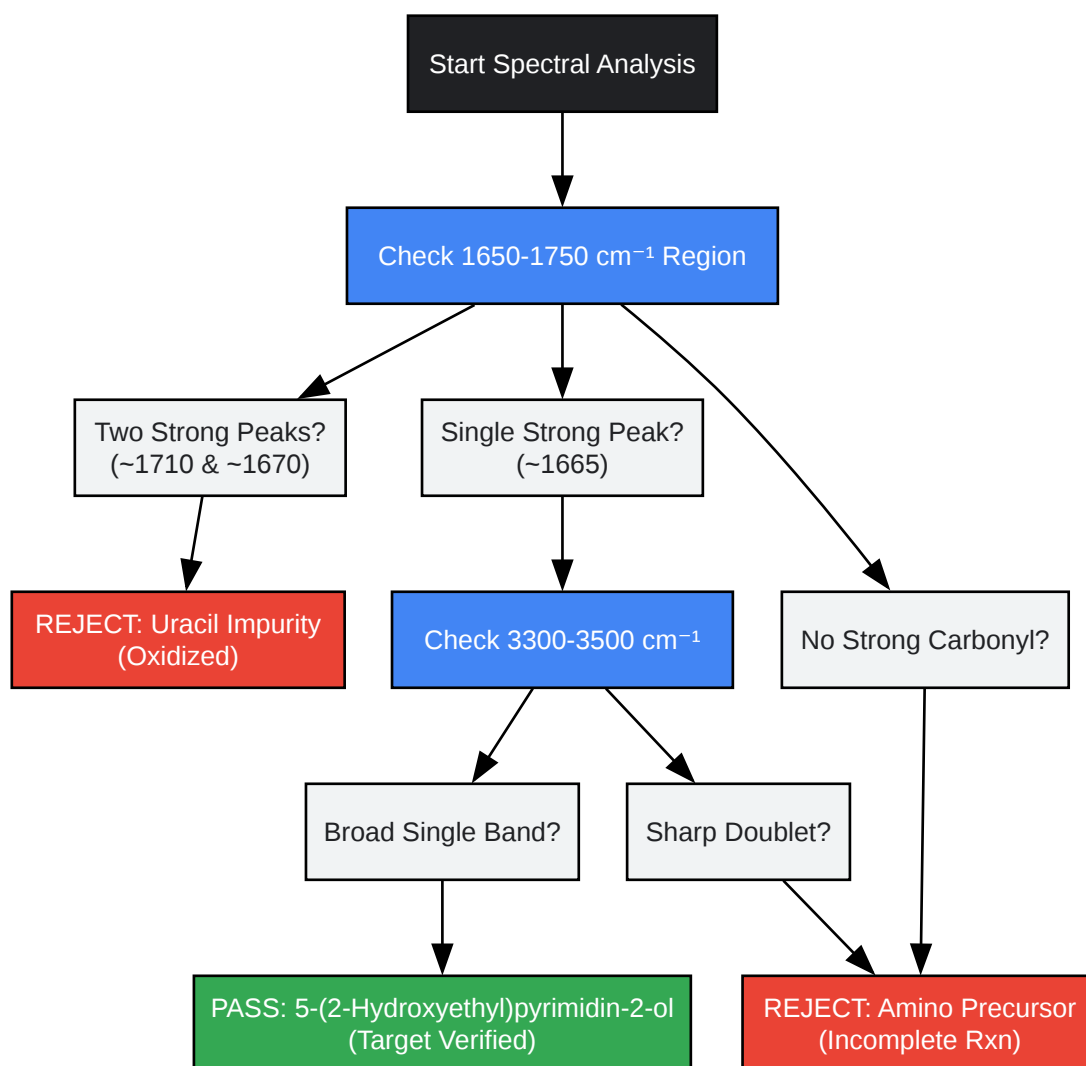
Start Spectral Analysis

Check 1650-1750 $cm^{-1}$ Region

Two Strong Peaks?
(~1710 & ~1670)

Single Strong Peak?
(~1665)

No Strong Carbonyl?

REJECT: Uracil Impurity
(Oxidized)

Check 3300-3500 $cm^{-1}$

Broad Single Band?

Sharp Doublet?

PASS: 5-(2-Hydroxyethyl)pyrimidin-2-ol
(Target Verified)

REJECT: Amino Precursor
(Incomplete Rxn)